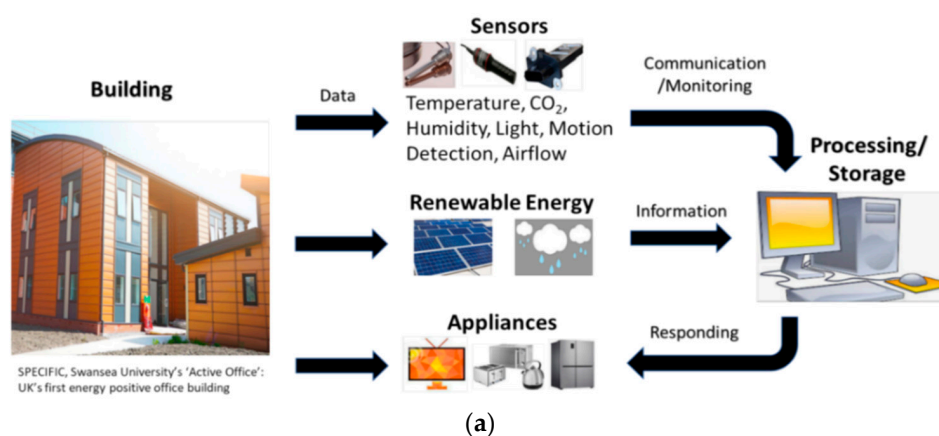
Building

SPECIFIC, Swansea University's 'Active Office': UK's first energy positive office building

Data

Sensors

Temperature, $CO_2$, Humidity, Light, Motion Detection, Airflow

Communication /Monitoring

Processing/ Storage

Renewable Energy

Information

Appliances

Responding

(a)